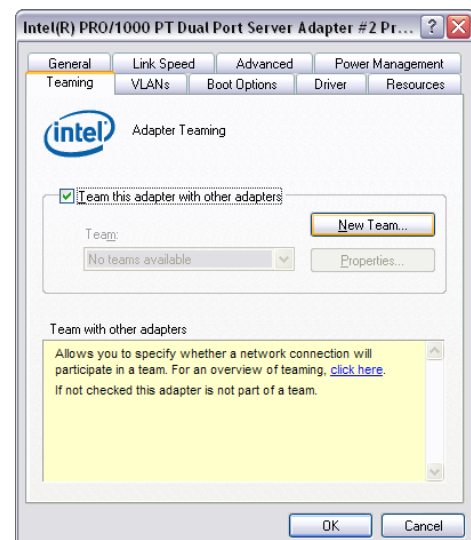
Intel(R) PRO/1000 PT Dual Port Server Adapter #2 Pr...

General
Link Speed
Advanced
Power Management
Teaming
VLANs
Boot Options
Driver
Resources

intel

Adapter Teaming

Team this adapter with other adapters

New Team...

Team:

No teams available

Properties...

Team with other adapters

Allows you to specify whether a network connection will participate in a team. For an overview of teaming, click here.

If not checked this adapter is not part of a team.

OK
Cancel